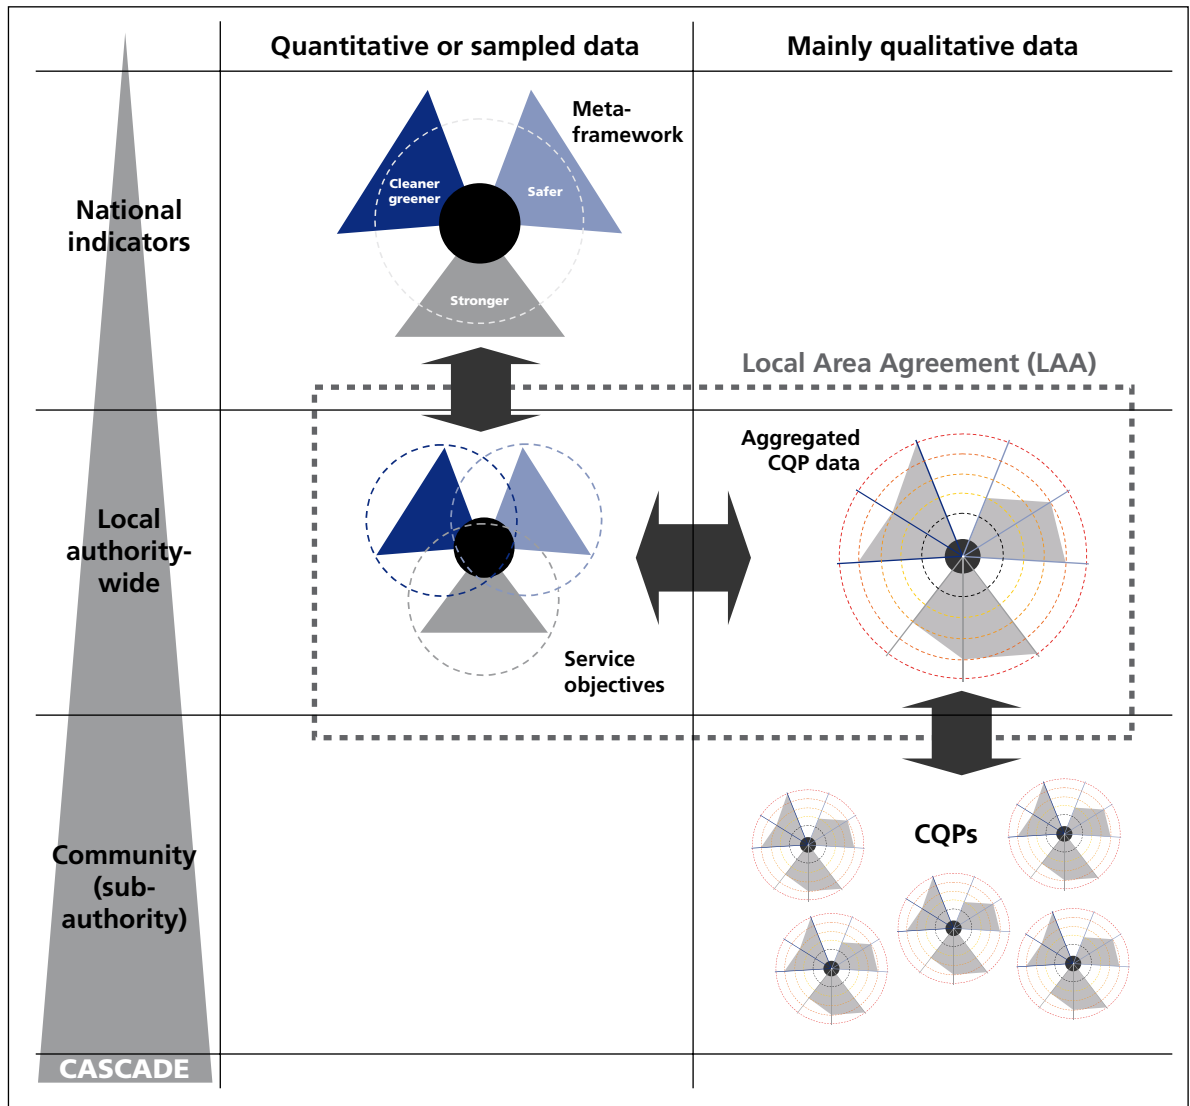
Quantitative or sampled data

Mainly qualitative data

National indicators

Meta-framework

Cleaner greener

Safer

Stronger

Local Area Agreement (LAA)

Local authority-wide

Aggregated CQP data

Service objectives

Community (sub-authority)

CQPs

CASCADE